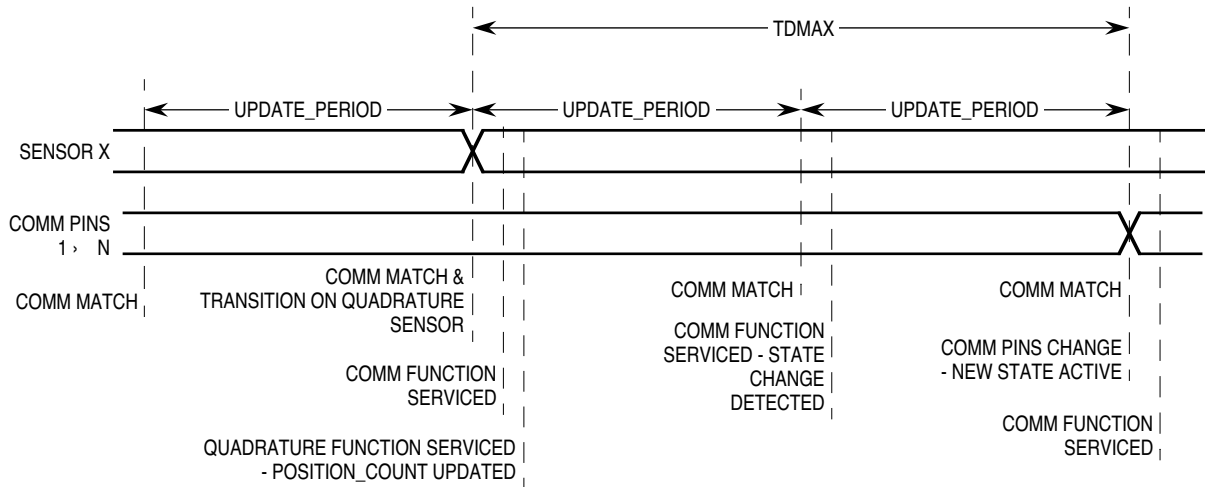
TDMAX

UPDATE_PERIOD

UPDATE_PERIOD

UPDATE_PERIOD

SENSOR X

COMM PINS 1 › N

COMM MATCH

COMM MATCH & TRANSITION ON QUADRATURE SENSOR

COMM FUNCTION SERVICED

QUADRATURE FUNCTION SERVICED - POSITION_COUNT UPDATED

COMM MATCH

COMM FUNCTION SERVICED - STATE CHANGE DETECTED

COMM MATCH

COMM PINS CHANGE - NEW STATE ACTIVE

COMM FUNCTION SERVICED